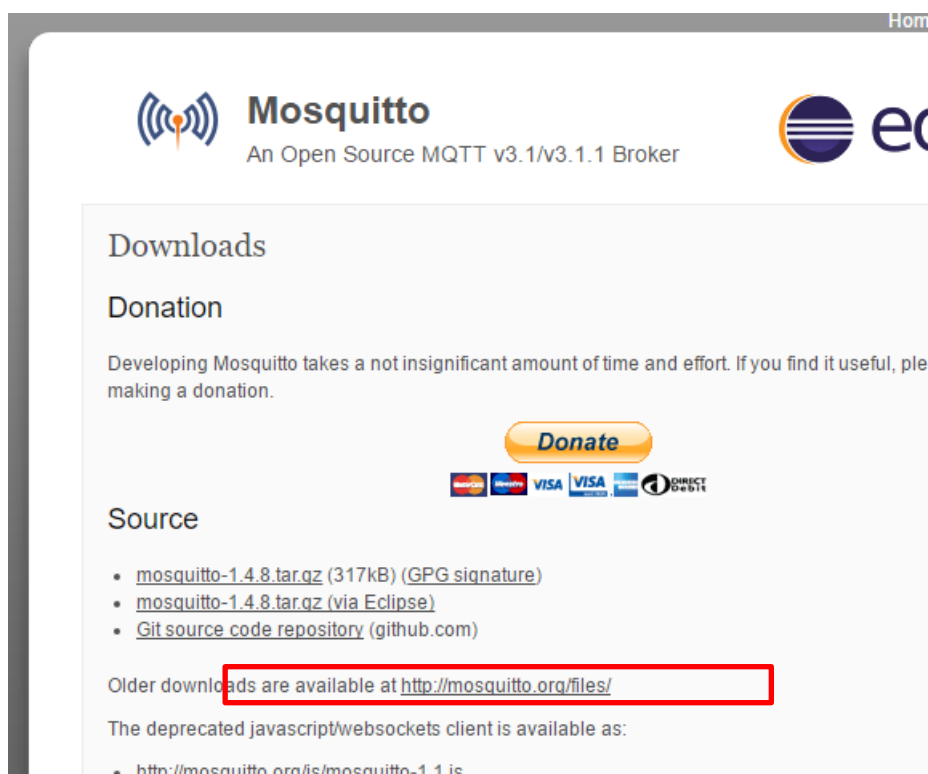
Hom

Mosquitto
An Open Source MQTT v3.1/v3.1.1 Broker

ec

Downloads

Donation

Developing Mosquitto takes a not insignificant amount of time and effort. If you find it useful, ple making a donation.

Donate

VISA VISA DIRECT Debit

Source

- mosquitto-1.4.8.tar.gz (317kB) (GPG signature)
- mosquitto-1.4.8.tar.gz (via Eclipse)
- Git source code repository (github.com)

Older downloads are available at http://mosquitto.org/files/

The deprecated javascript/websockets client is available as:

- http://mosquitto.org/js/mosquitto-1.1.js